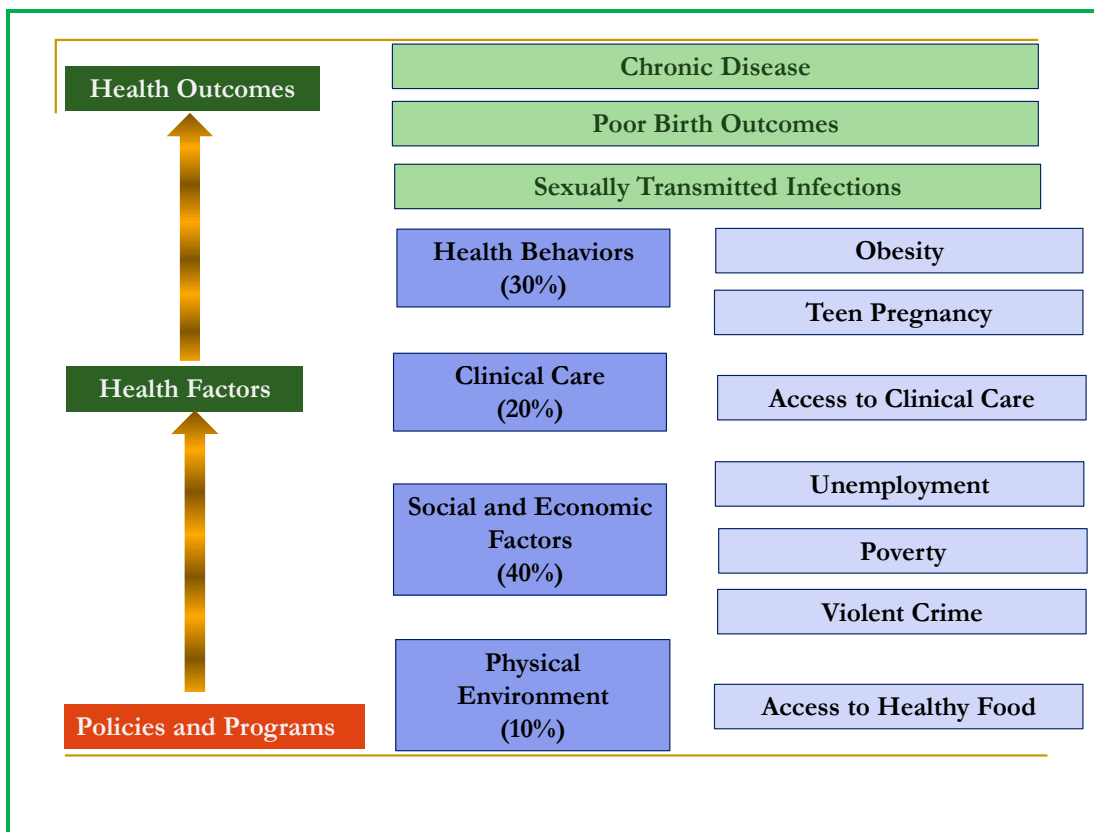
Health Outcomes

Chronic Disease

Poor Birth Outcomes

Sexually Transmitted Infections

Health Behaviors (30%)

Obesity

Teen Pregnancy

Health Factors

Clinical Care (20%)

Access to Clinical Care

Social and Economic Factors (40%)

Unemployment

Poverty

Violent Crime

Physical Environment (10%)

Access to Healthy Food

Policies and Programs